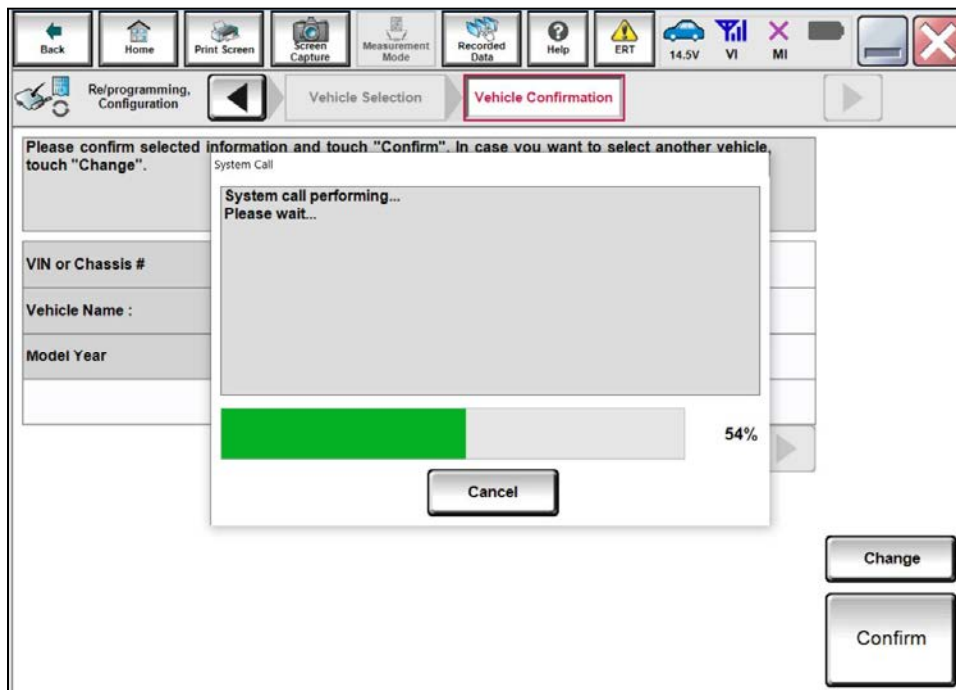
Back Home Print Screen Screen Capture Measurement Mode Recorded Data Help ERT 14.5V VI MI

Re/programming, Configuration

Vehicle Selection

Vehicle Confirmation

Please confirm selected information and touch "Confirm". In case you want to select another vehicle, touch "Change".

VIN or Chassis #

Vehicle Name :

Model Year

System Call

System call performing...
Please wait...

54%

Cancel

Change

Confirm